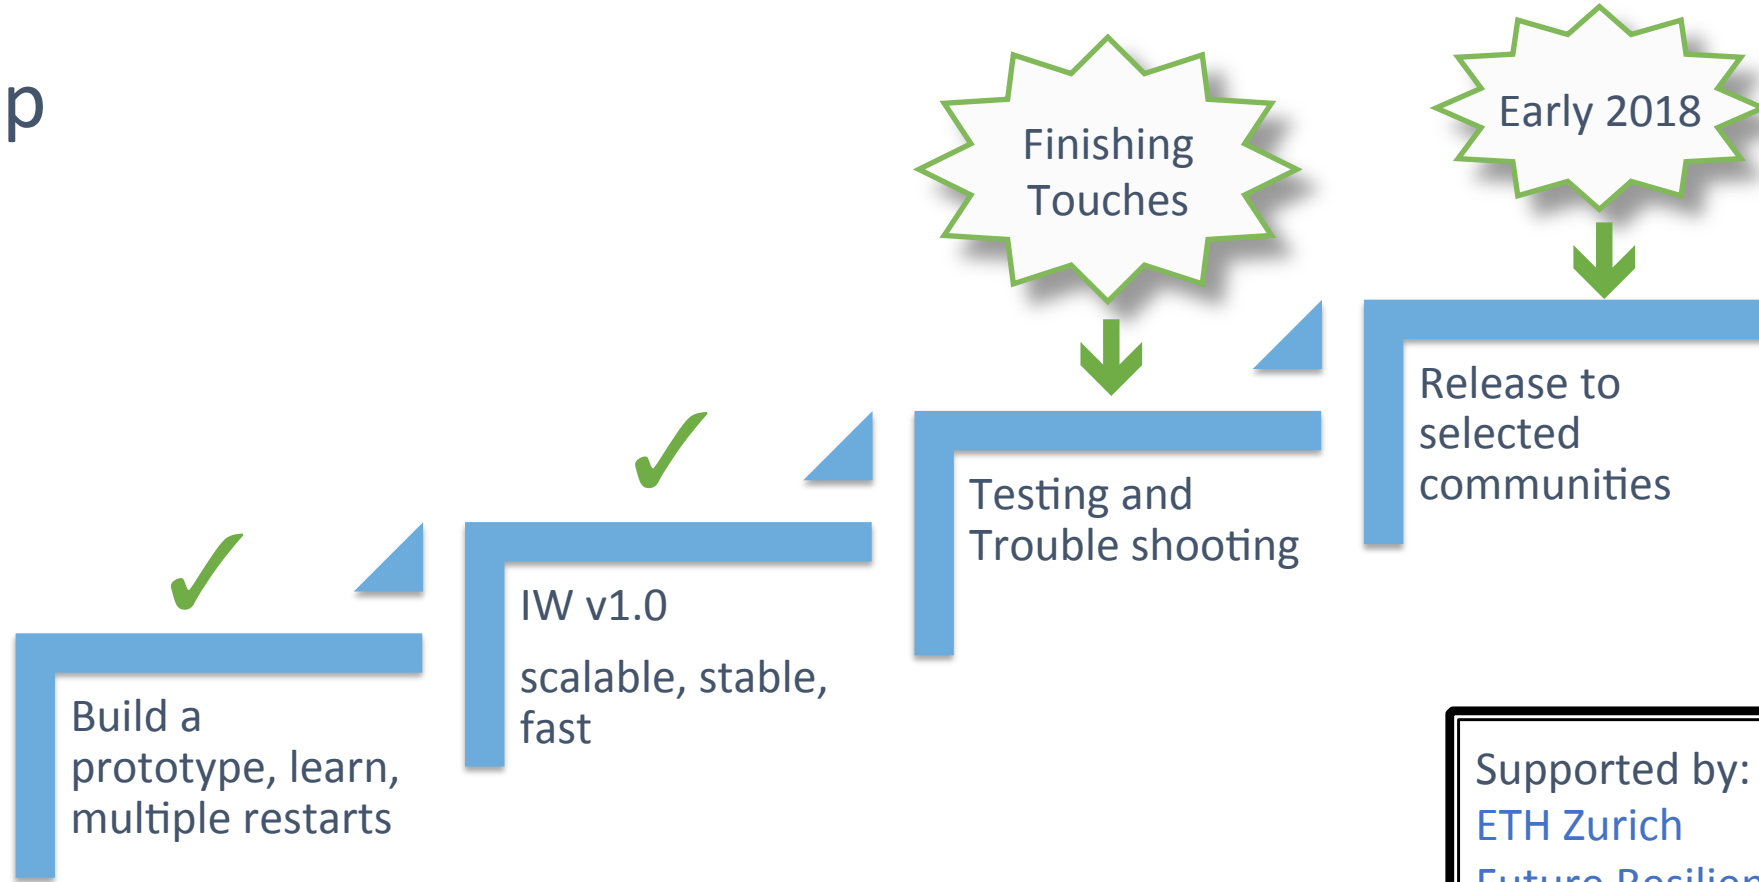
p

Finishing Touches

Early 2018

Release to selected communities

Testing and Trouble shooting

✓

IW v1.0

scalable, stable, fast

✓

Build a prototype, learn, multiple restarts

Supported by:
ETH Zurich
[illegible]